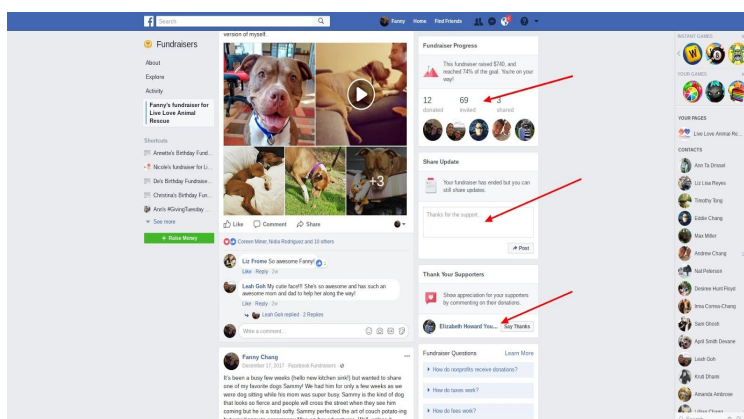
Search

Fanny Home Find Friends

Fundraisers

About

Explore

Activity

Fanny's fundraiser for Live Love Animal Rescue

Shortcuts

Annette's Birthday Fundr...

Nicole's fundraiser for Li...

Di's Birthday Fundraise...

Christina's Birthday Fun...

Ann's #GivingTuesday ...

See more

+ Raise Money

version of myself.

+3

Like Comment Share

Coreen Miner, Nidia Rodriguez and 10 others

Liz Fromo So awesome Fanny!
Like · Reply · 2w

Leah Goh My cutie face!!! She's so awesome and has such an awesome mom and dad to help her along the way!
Like · Reply · 2w

Leah Goh replied · 2 Replies

Write a comment...

Fanny Chang
December 17, 2017 · Facebook Fundraisers

It's been a busy few weeks (hello new kitchen sink!) but wanted to share one of my favorite dogs Sammy! We had him for only a few weeks as we were dog sitting while his mom was super busy. Sammy is the kind of dog that looks so fierce and people will cross the street when they see him coming but he is a total softy. Sammy perfected the art of couch potato-ing

Fundraiser Progress

This fundraiser raised $740, and reached 74% of the goal. You're on your way!

12 donated 69 invited 3 shared

Share Update

Your fundraiser has ended but you can still share updates.

Thanks for the support

Post

Thank Your Supporters

Show appreciation for your supporters by commenting on their donations.

Elizabeth Howard You... Say Thanks

Fundraiser Questions Learn More

How do nonprofits receive donations?

How do taxes work?

How do fees work?

INSTANT GAMES

YOUR GAMES

YOUR PAGES

Live Love Animal Re...

CONTACTS

Ann Ta Driesel

Liz Lisa Reyes

Timothy Tong

Eddie Chang

Max Miller

Andrew Chang

Nal Peterson

Desiree Hunt Floyd

Irma Correa-Chang

Sam Ghosh

April Smith Chang

Leah Goh

Kruti Dharni

Amanda Ambrose

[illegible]